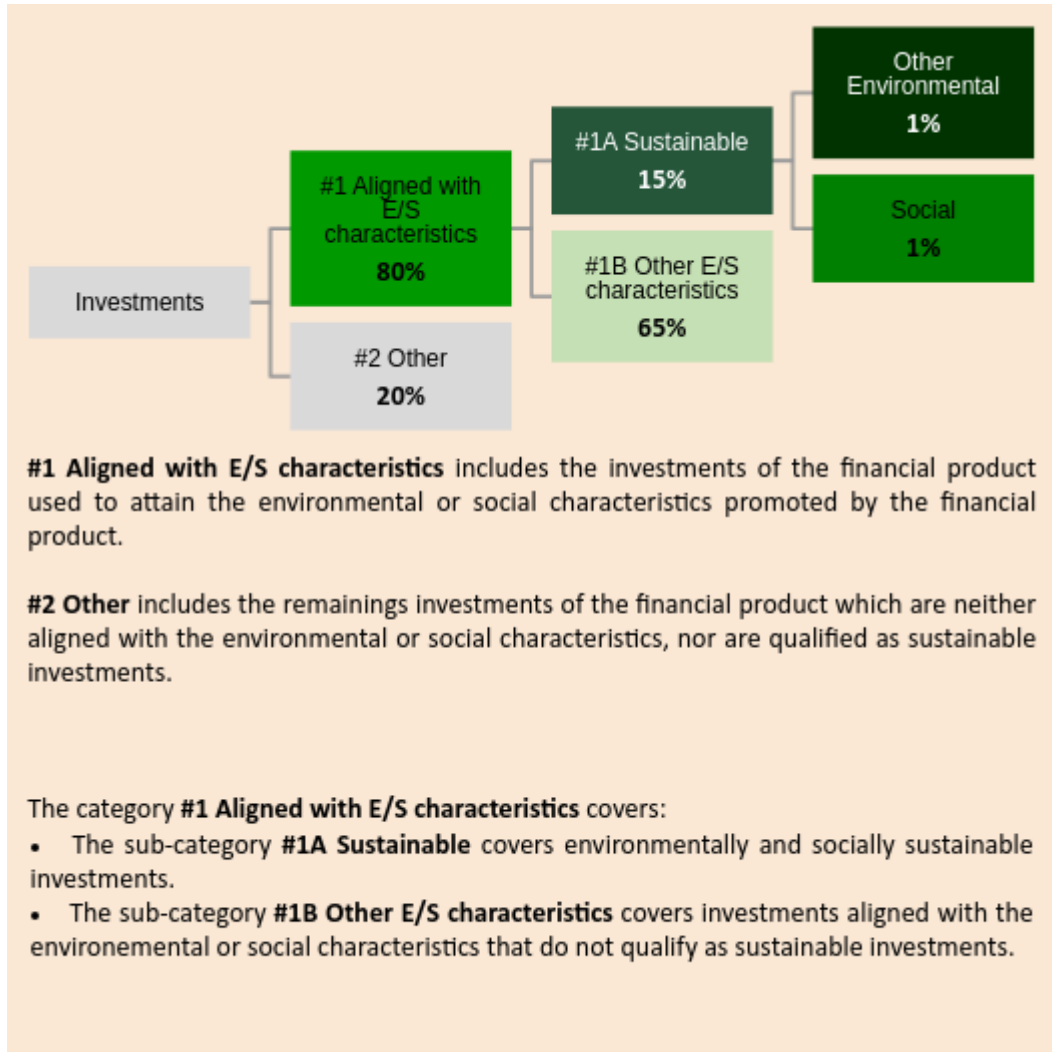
Investments

#1 Aligned with E/S characteristics
80%

#2 Other
20%

#1A Sustainable
15%

#1B Other E/S characteristics
65%

Other Environmental
1%

Social
1%

**#1 Aligned with E/S characteristics** includes the investments of the financial product used to attain the environmental or social characteristics promoted by the financial product.

**#2 Other** includes the remainings investments of the financial product which are neither aligned with the environmental or social characteristics, nor are qualified as sustainable investments.

The category **#1 Aligned with E/S characteristics** covers:
- The sub-category **#1A Sustainable** covers environmentally and socially sustainable investments.
- The sub-category **#1B Other E/S characteristics** covers investments aligned with the environemental or social characteristics that do not qualify as sustainable investments.